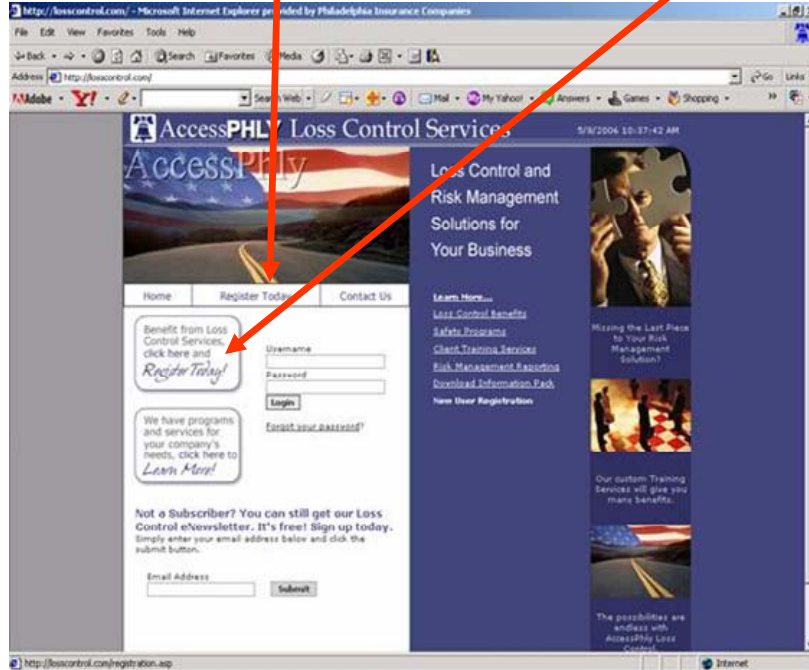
http://losscontrol.com/ - Microsoft Internet Explorer pr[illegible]ided by Philadelphia Insurance Companies

File Edit View Favorites Tools Help

Back Search Favorites Media

Address http://losscontrol.com/ Go Links

Adobe Y! Search Web Mail My Yahoo! Answers Games Shopping

AccessPHLY Loss Control Services 5/8/2006 10:37:42 AM

AccessPhly

Loss Control and Risk Management Solutions for Your Business

Home Register Today Contact Us

Benefit from Loss Control Services, click here and Register Today!

Username

Password

Login

Forgot your password?

We have programs and services for your company's needs, click here to Learn More!

Learn More...

Loss Control Benefits

Safety Programs

Client Training Services

Risk Management Reporting

Download Information Pack

New User Registration

Missing the Last Piece to Your Risk Management Solution?

Our custom Training Services will give you many benefits.

The possibilities are endless with AccessPhly Loss Control.

Not a Subscriber? You can still get our Loss Control eNewsletter. It's free! Sign up today.
Simply enter your email address below and click the submit button.

Email Address

Submit

http://losscontrol.com/registration.asp

Internet